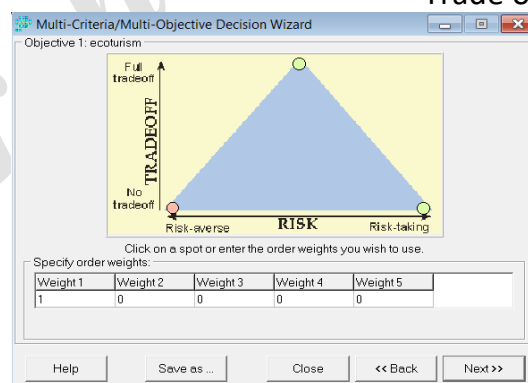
Trade o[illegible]

Multi-Criteria/Multi-Objective Decision Wizard

Objective 1: ecoturism

Full tradeoff

TRADEOFF

No tradeoff

RISK

Risk-averse

Risk-taking

Click on a spot or enter the order weights you wish to use.

Specify order weights:

| Weight 1 | Weight 2 | Weight 3 | Weight 4 | Weight 5 |
|---|---|---|---|---|
| 1 | 0 | 0 | 0 | 0 |

Help

Save as ...

Close

<< Back

Next >>